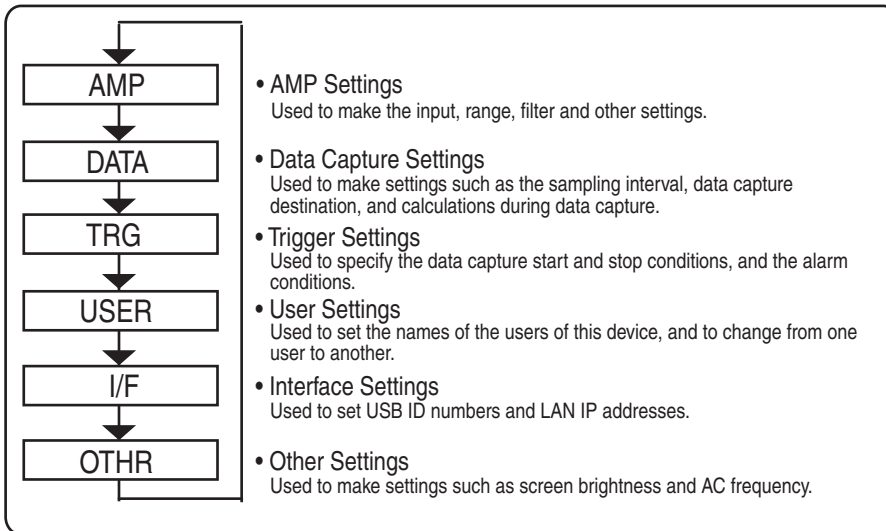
AMP

DATA

TRG

USER

I/F

OTHR

• AMP Settings
Used to make the input, range, filter and other settings.

• Data Capture Settings
Used to make settings such as the sampling interval, data capture destination, and calculations during data capture.

• Trigger Settings
Used to specify the data capture start and stop conditions, and the alarm conditions.

• User Settings
Used to set the names of the users of this device, and to change from one user to another.

• Interface Settings
Used to set USB ID numbers and LAN IP addresses.

• Other Settings
Used to make settings such as screen brightness and AC frequency.